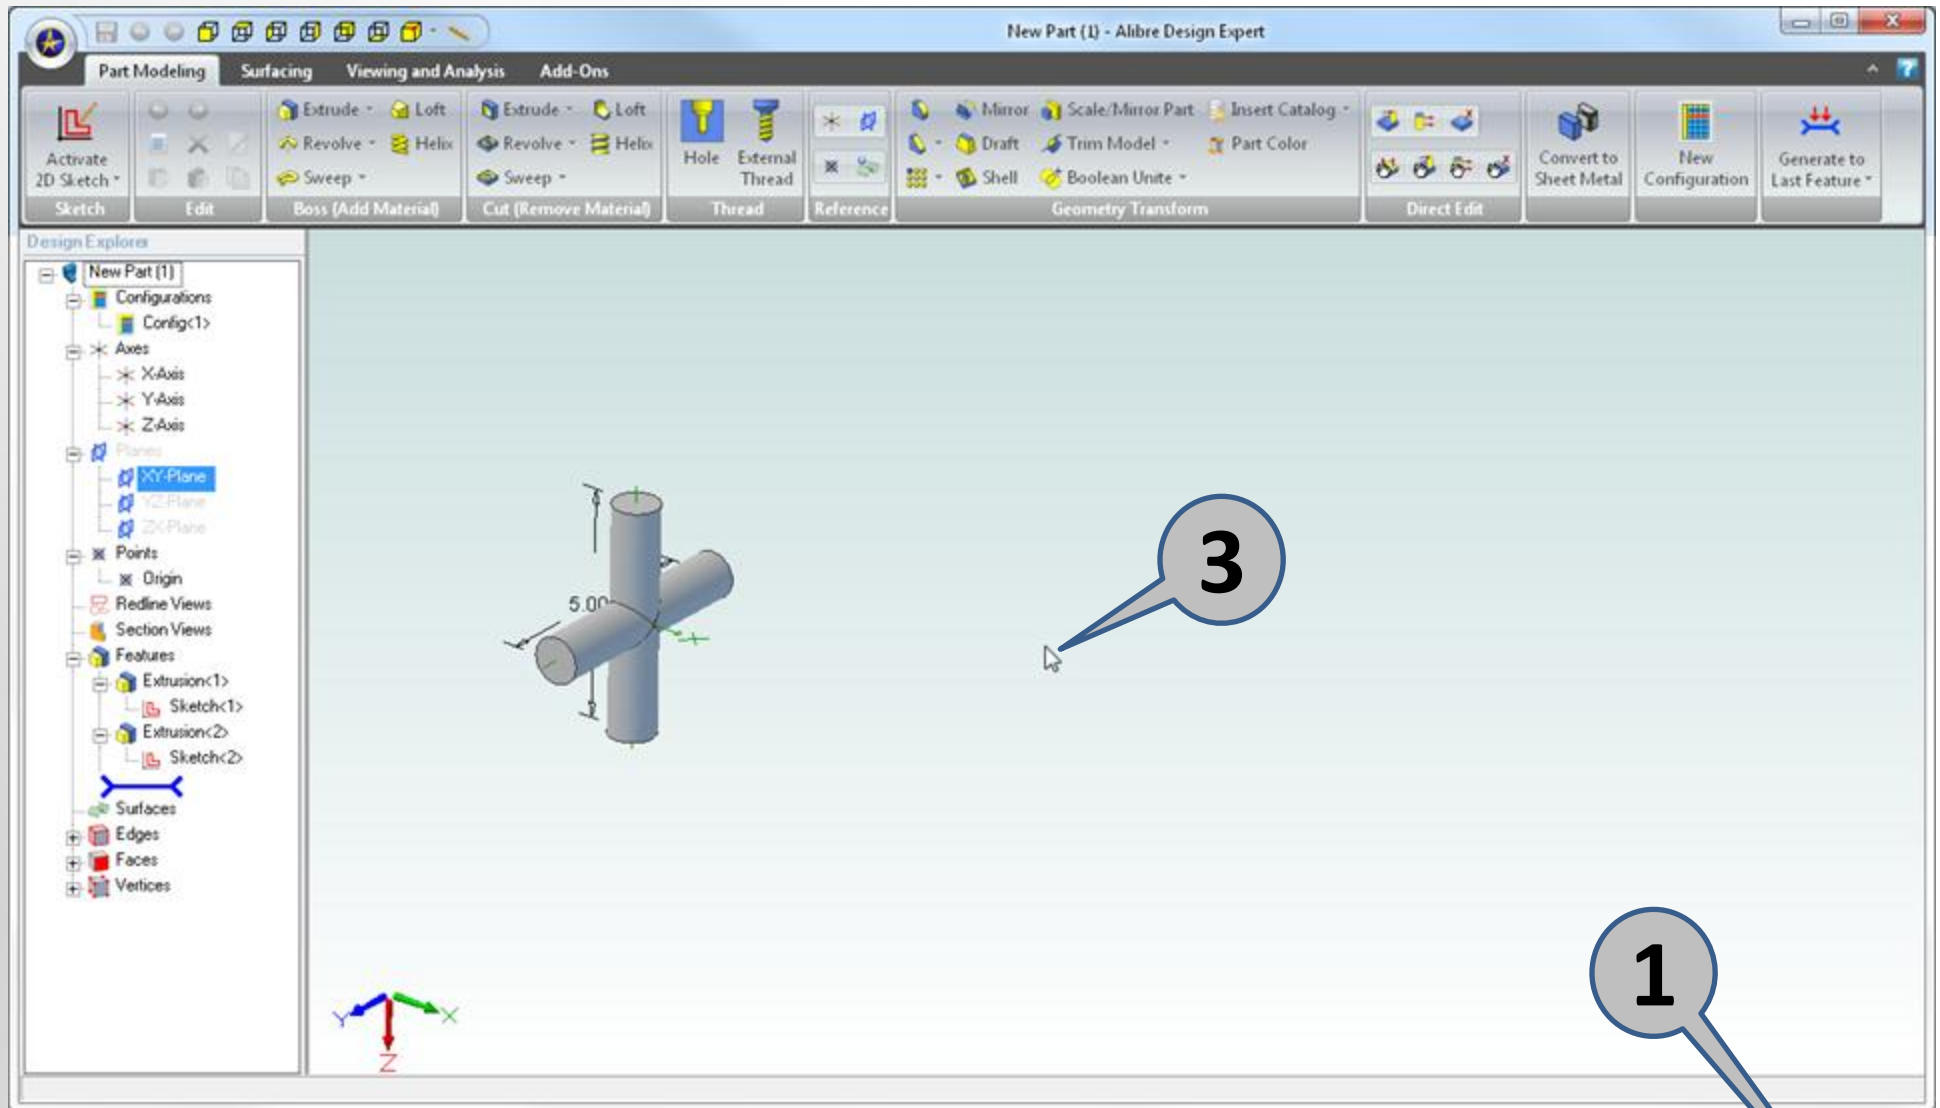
New Part (1) - Alibre Design Expert

Part Modeling | Surfacing | Viewing and Analysis | Add-Ons

Activate 2D Sketch
Sketch

Edit

Extrude
Loft
Revolve
Helix
Sweep
Boss (Add Material)

Extrude
Loft
Revolve
Helix
Sweep
Cut (Remove Material)

Hole
External Thread
Thread

Reference

Mirror
Scale/Mirror Part
Insert Catalog
Draft
Trim Model
Part Color
Shell
Boolean Unite
Geometry Transform

Direct Edit

Convert to Sheet Metal

New Configuration

Generate to Last Feature

Design Explorer
New Part (1)
Configurations
Config<1>
Axes
X-Axis
Y-Axis
Z-Axis
Planes
XY-Plane
YZ-Plane
ZX-Plane
Points
Origin
Redline Views
Section Views
Features
Extrusion<1>
Sketch<1>
Extrusion<2>
Sketch<2>
Surfaces
Edges
Faces
Vertices

5.00

3

1

Y
X
Z